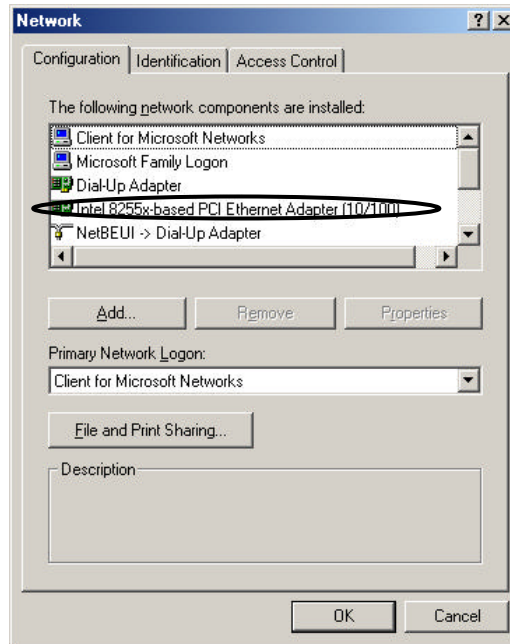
Network
?
X
Configuration | Identification | Access Control

The following network components are installed:

Client for Microsoft Networks
Microsoft Family Logon
Dial-Up Adapter
Intel 8255x-based PCI Ethernet Adapter (10/100)
NetBEUI -> Dial-Up Adapter

Add...
Remove
Properties

Primary Network Logon:
Client for Microsoft Networks

File and Print Sharing...

Description

OK
Cancel